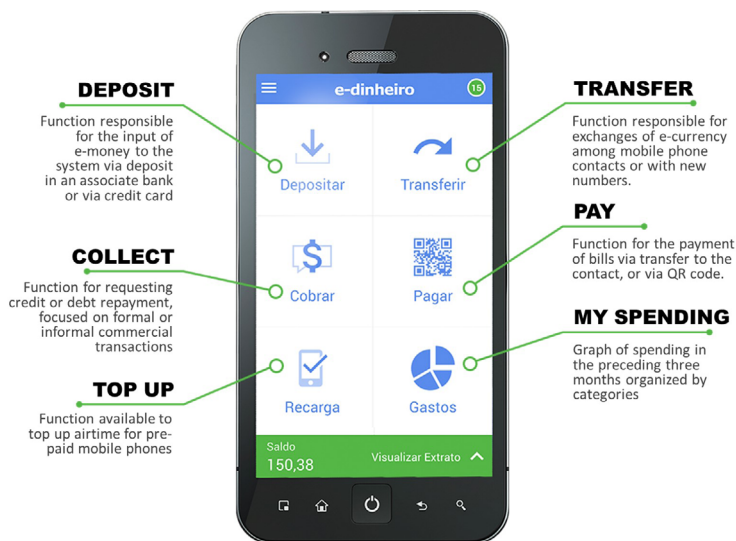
DEPOSIT

Function responsible for the input of e-money to the system via deposit in an associate bank or via credit card

COLLECT

Function for requesting credit or debt repayment, focused on formal or informal commercial transactions

TOP UP

Function available to top up airtime for pre-paid mobile phones

e-dinheiro

15

Depositar

Transferir

$

Cobrar

Pagar

Recarga

Gastos

Saldo

150,38

Visualizar Extrato

TRANSFER

Function responsible for exchanges of e-currency among mobile phone contacts or with new numbers.

PAY

Function for the payment of bills via transfer to the contact, or via QR code.

MY SPENDING

Graph of spending in the preceding three months organized by categories